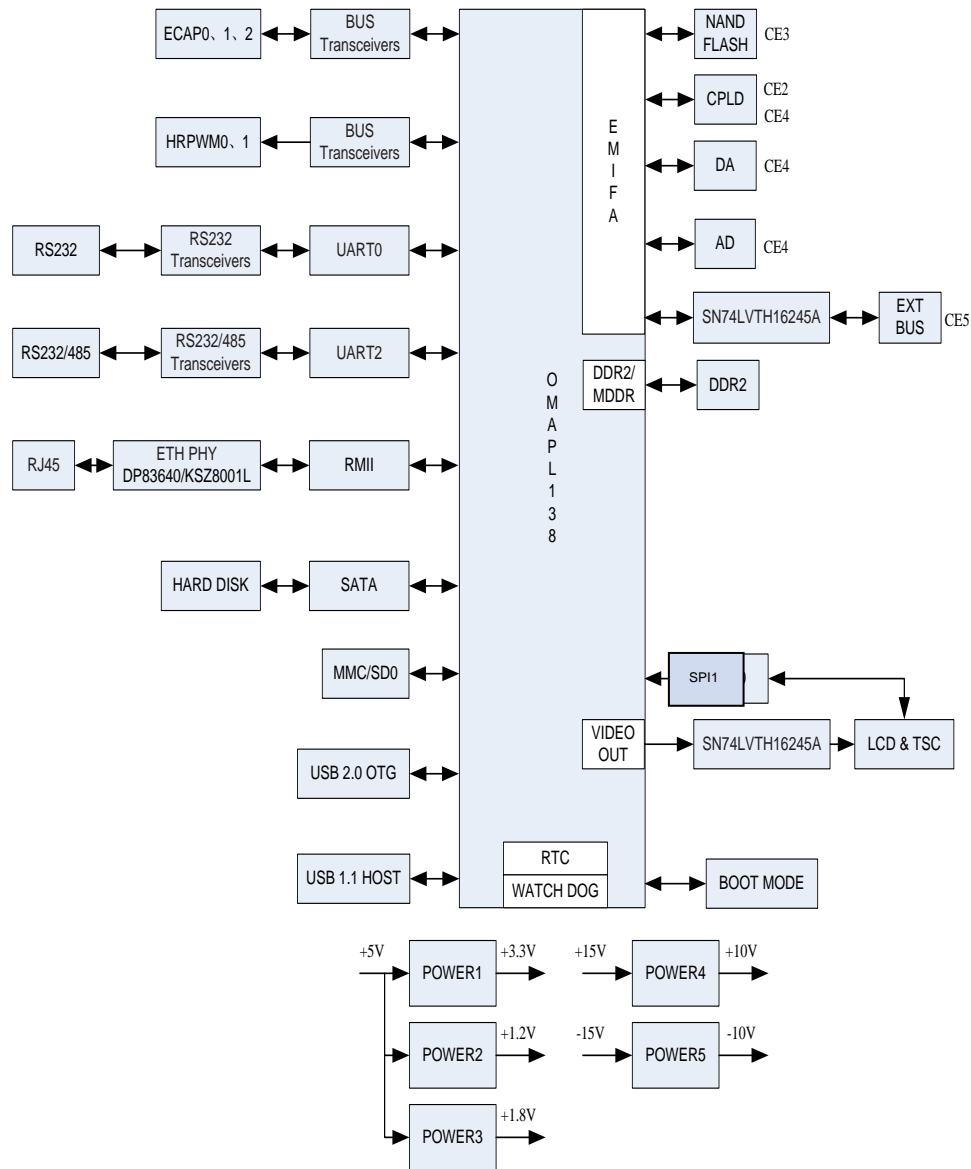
ECAP0、1、2

BUS Transceivers

HRPWM0、1

BUS Transceivers

RS232

RS232 Transceivers

UART0

RS232/485

RS232/485 Transceivers

UART2

RJ45

ETH PHY DP83640/KSZ8001L

RMII

HARD DISK

SATA

MMC/SD0

USB 2.0 OTG

USB 1.1 HOST

O M A P L 1 3 8

E M I F A

NAND FLASH CE3

CPLD CE2 CE4

DA CE4

AD CE4

SN74LVTH16245A

EXT BUS CE5

DDR2/ MDDR

DDR2

SPI1

VIDEO OUT

SN74LVTH16245A

LCD & TSC

RTC

WATCH DOG

BOOT MODE

+5V

POWER1 +3.3V

POWER2 +1.2V

POWER3 +1.8V

+15V

POWER4 +10V

-15V

POWER5 -10V